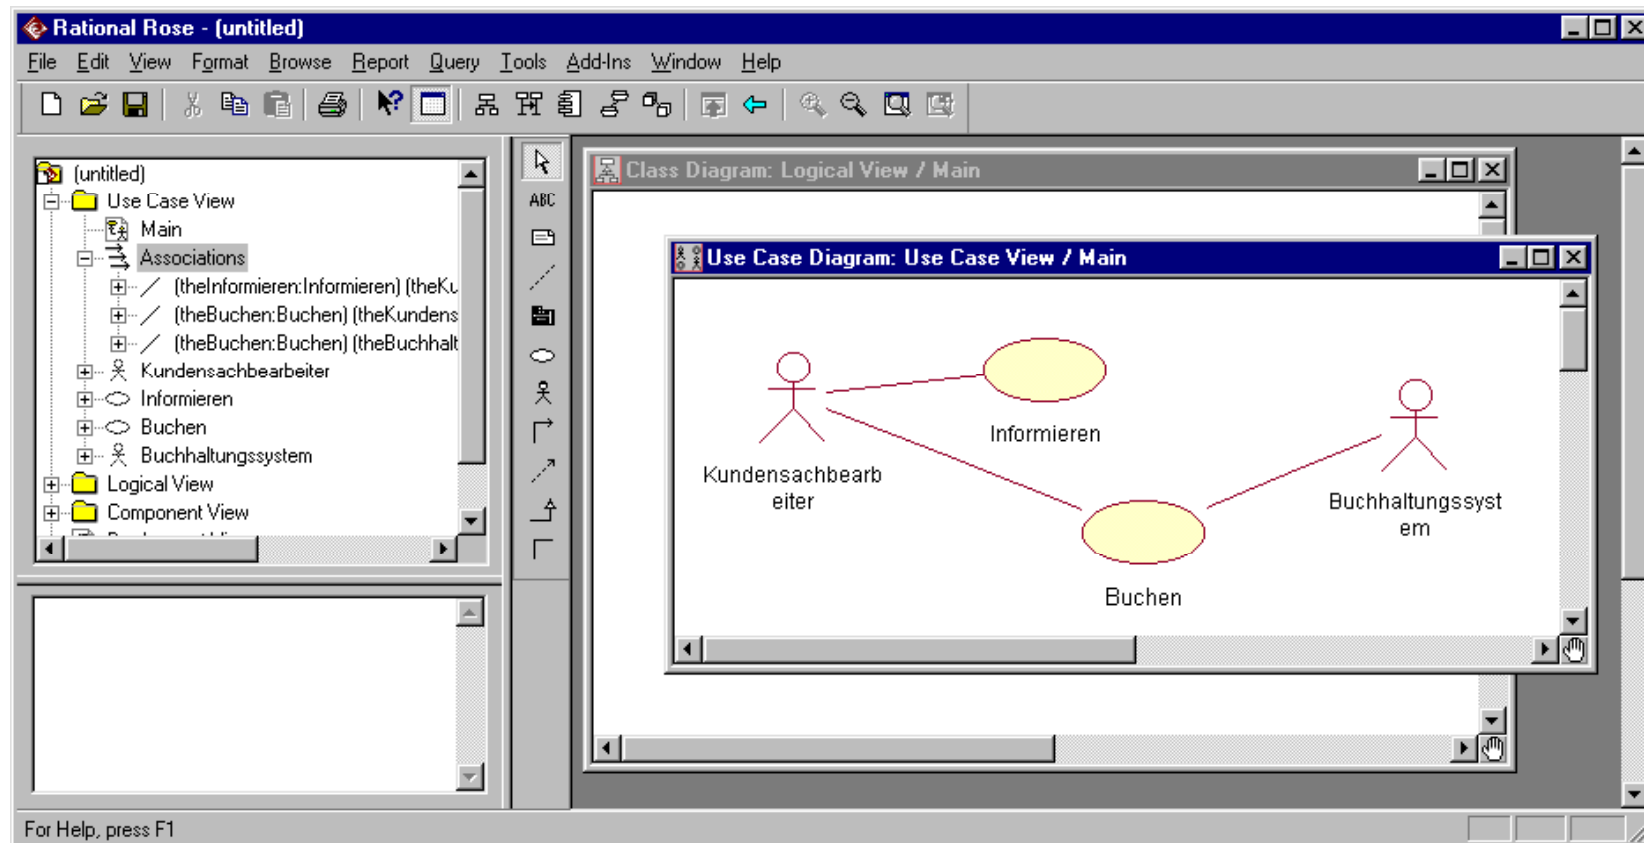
Rational Rose - (untitled)

File Edit View Format Browse Report Query Tools Add-Ins Window Help

(untitled)
Use Case View
Main
Associations
(theInformieren:Informieren) (theKu
(theBuchen:Buchen) (theKundens
(theBuchen:Buchen) (theBuchhalt
Kundensachbearbeiter
Informieren
Buchen
Buchhaltungssystem
Logical View
Component View

ABC

Class Diagram: Logical View / Main

Use Case Diagram: Use Case View / Main

Informieren

Kundensachbearbeiter

Buchhaltungssystem

Buchen

For Help, press F1